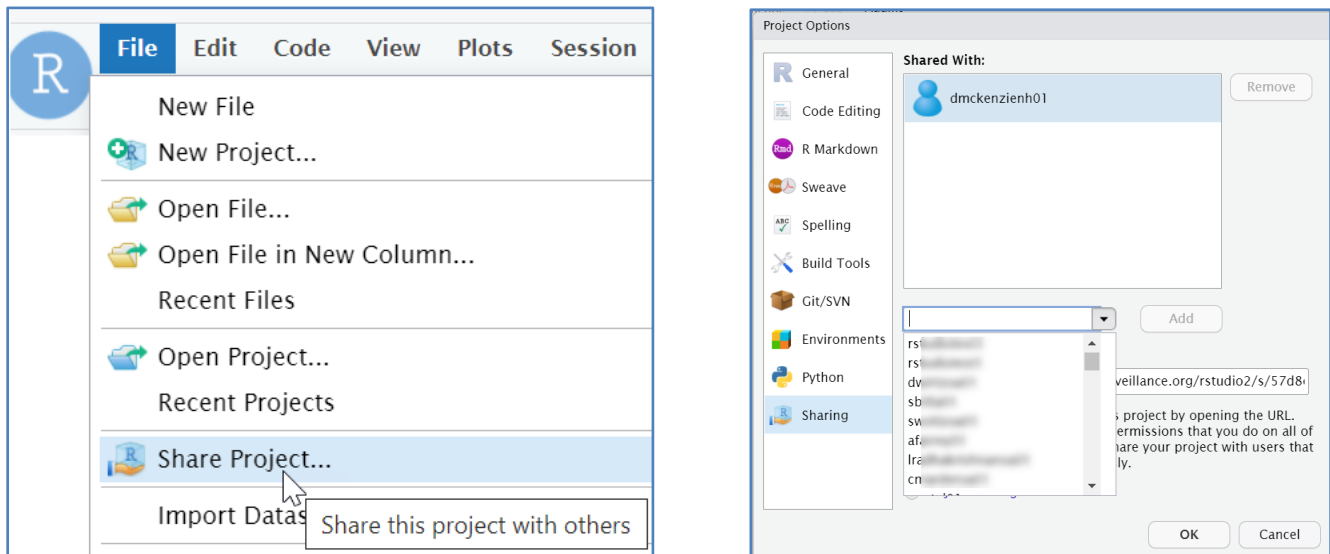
R File Edit Code View Plots Session

New File
New Project...
Open File...
Open File in New Column...
Recent Files
Open Project...
Recent Projects
Share Project...
Import Datas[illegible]
Share this project with others

Project Options

General
Code Editing
R Markdown
Sweave
Spelling
Build Tools
Git/SVN
Environments
Python
Sharing

Shared With:
dmckenzienh01
Remove
Add

rs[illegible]
rs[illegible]
dv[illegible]
sb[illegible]
sw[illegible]
af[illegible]
lra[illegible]
cm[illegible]

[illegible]veillance.org/rstudio2/s/57d8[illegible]
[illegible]s project by opening the URL.
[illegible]ermissions that you do on all of
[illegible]hare your project with users that
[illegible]ly.

OK
Cancel